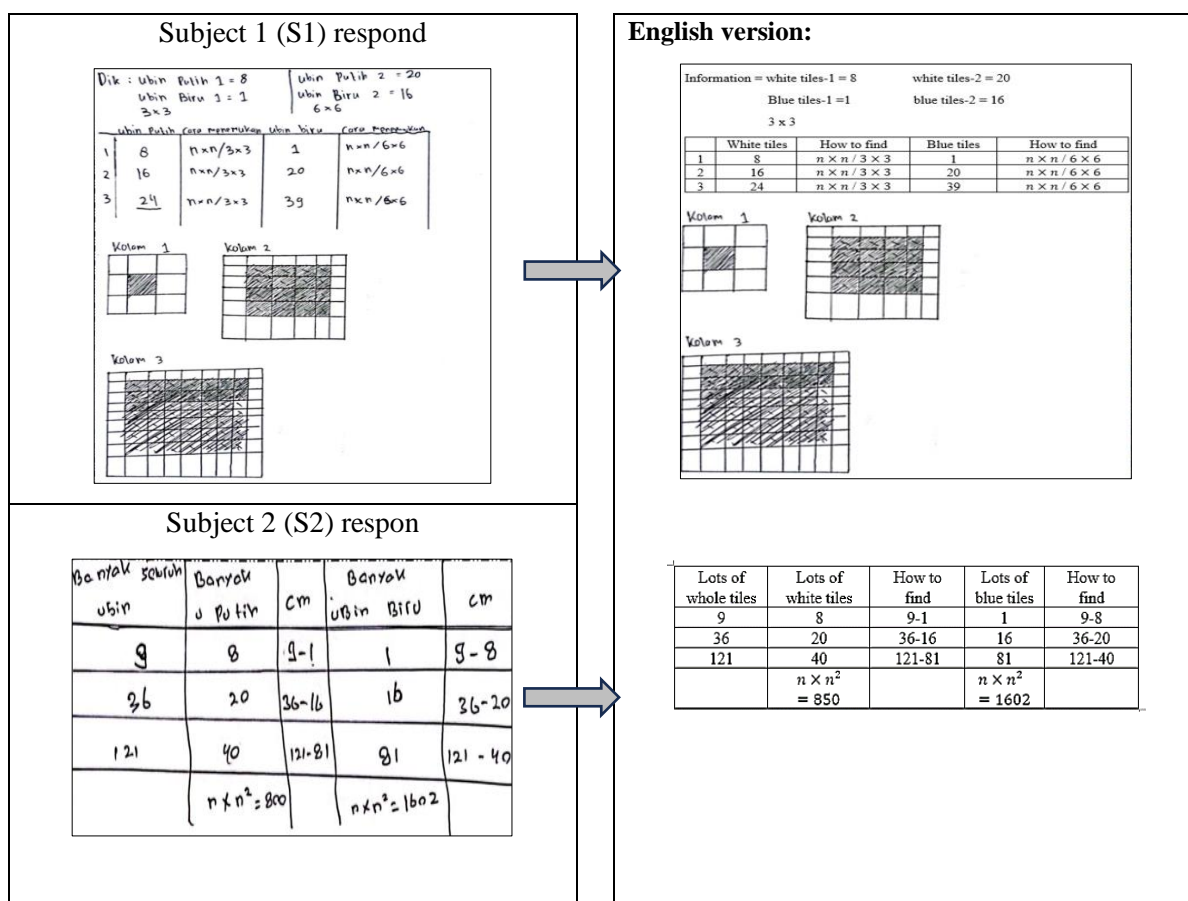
Subject 1 (S1) respond

Dik : ubin Putih 1 = 8
ubin Biru 1 = 1
3×3
ubin Putih 2 = 20
ubin Biru 2 = 16
6×6

| | ubin Putih | Cara menemukan | ubin biru | Cara menemukan |
|---|---|---|---|---|
| 1 | 8 | n×n/3×3 | 1 | n×n/6×6 |
| 2 | 16 | n×n/3×3 | 20 | n×n/6×6 |
| 3 | 24 | n×n/3×3 | 39 | n×n/6×6 |

Kolom 1
Kolom 2
Kolom 3

English version:

Information = white tiles-1 = 8 white tiles-2 = 20
Blue tiles-1 =1 blue tiles-2 = 16
3 x 3

| | White tiles | How to find | Blue tiles | How to find |
|---|---|---|---|---|
| 1 | 8 | $n \times n / 3 \times 3$ | 1 | $n \times n / 6 \times 6$ |
| 2 | 16 | $n \times n / 3 \times 3$ | 20 | $n \times n / 6 \times 6$ |
| 3 | 24 | $n \times n / 3 \times 3$ | 39 | $n \times n / 6 \times 6$ |

Kolom 1
Kolom 2
Kolom 3

Subject 2 (S2) respon

| Banyak seluruh ubin | Banyak u Putih | cm | Banyak ubin Biru | cm |
|---|---|---|---|---|
| 9 | 8 | 9-1 | 1 | 9-8 |
| 36 | 20 | 36-16 | 16 | 36-20 |
| 121 | 40 | 121-81 | 81 | 121-40 |
| | $n \times n^2 = 800$ | | $n \times n^2 = 1602$ | |

| Lots of whole tiles | Lots of white tiles | How to find | Lots of blue tiles | How to find |
|---|---|---|---|---|
| 9 | 8 | 9-1 | 1 | 9-8 |
| 36 | 20 | 36-16 | 16 | 36-20 |
| 121 | 40 | 121-81 | 81 | 121-40 |
| | $n \times n^2 = 850$ | | $n \times n^2 = 1602$ | |